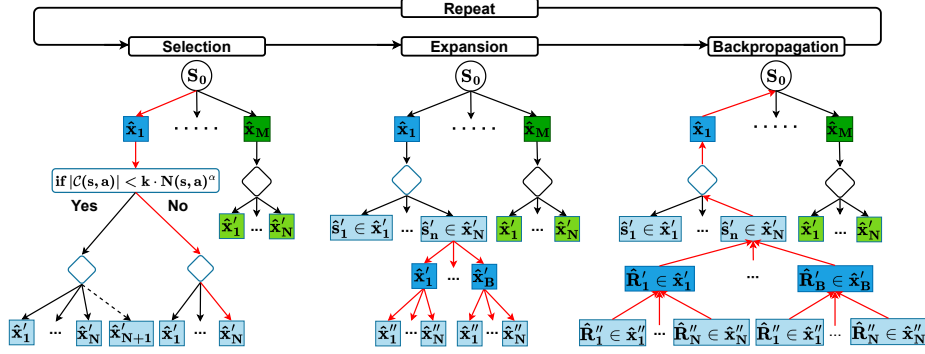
Repeat

Selection

$\mathbf{S_0}$

$\hat{\mathbf{x}}_1$ ..... $\hat{\mathbf{x}}_\mathbf{M}$

$\mathbf{if}\ |\mathcal{C}(\mathbf{s},\mathbf{a})| < \mathbf{k}\cdot\mathbf{N}(\mathbf{s},\mathbf{a})^{\alpha}$

Yes

No

$\hat{\mathbf{x}}'_1$ ... $\hat{\mathbf{x}}'_\mathbf{N}$

$\hat{\mathbf{x}}'_1$ ... $\hat{\mathbf{x}}'_\mathbf{N}$ $\hat{\mathbf{x}}_{\mathbf{N+1}}$

$\hat{\mathbf{x}}'_1$ ... $\hat{\mathbf{x}}'_\mathbf{N}$

Expansion

$\mathbf{S_0}$

$\hat{\mathbf{x}}_1$ ..... $\hat{\mathbf{x}}_\mathbf{M}$

$\hat{\mathbf{s}}'_1 \in \hat{\mathbf{x}}'_1$ ... $\hat{\mathbf{s}}'_\mathbf{n} \in \hat{\mathbf{x}}'_\mathbf{N}$

$\hat{\mathbf{x}}'_1$ ... $\hat{\mathbf{x}}'_\mathbf{N}$

$\hat{\mathbf{x}}'_1$ ... $\hat{\mathbf{x}}'_\mathbf{B}$

$\hat{\mathbf{x}}''_1$ ... $\hat{\mathbf{x}}''_\mathbf{N}$ $\hat{\mathbf{x}}''_1$ ... $\hat{\mathbf{x}}''_\mathbf{N}$

Backpropagation

$\mathbf{S_0}$

$\hat{\mathbf{x}}_1$ ..... $\hat{\mathbf{x}}_\mathbf{M}$

$\hat{\mathbf{s}}'_1 \in \hat{\mathbf{x}}'_1$ ... $\hat{\mathbf{s}}'_\mathbf{n} \in \hat{\mathbf{x}}'_\mathbf{N}$

$\hat{\mathbf{x}}'_1$ ... $\hat{\mathbf{x}}'_\mathbf{N}$

$\hat{\mathbf{R}}'_1 \in \hat{\mathbf{x}}'_1$ ... $\hat{\mathbf{R}}'_\mathbf{B} \in \hat{\mathbf{x}}'_\mathbf{B}$

$\hat{\mathbf{R}}''_1 \in \hat{\mathbf{x}}''_1$ ... $\hat{\mathbf{R}}''_\mathbf{N} \in \hat{\mathbf{x}}''_\mathbf{N}$ $\hat{\mathbf{R}}''_1 \in \hat{\mathbf{x}}''_1$ ... $\hat{\mathbf{R}}''_\mathbf{N} \in \hat{\mathbf{x}}''_\mathbf{N}$